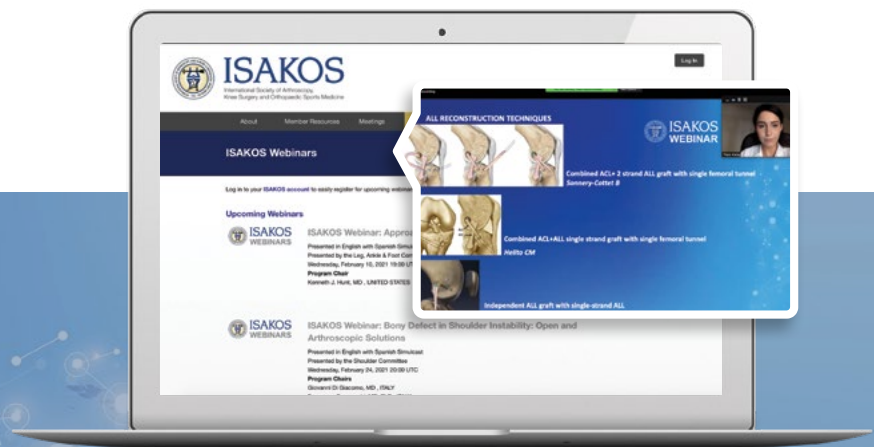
ISAKOS

International Society of Arthroscopy, Knee Surgery and Orthopaedic Sports Medicine

Log In

About Member Resources Meetings

ISAKOS Webinars

Log in to your ISAKOS account to easily register for upcoming webinars

Upcoming Webinars

ISAKOS WEBINARS

ISAKOS Webinar: Approa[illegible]

Presented in English with Spanish Simulcast
Presented by the Leg, Ankle & Foot Com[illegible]
Wednesday, February 10, 2021 19:00 UTC
Program Chair
Kenneth J. Hunt, MD , UNITED STATES

ISAKOS WEBINARS

ISAKOS Webinar: Bony Defect in Shoulder Instability: Open and Arthroscopic Solutions

Presented in English with Spanish Simulcast
Presented by the Shoulder Committee
Wednesday, February 24, 2021 20:00 UTC
Program Chairs
Giovanni Di Giacomo, MD , ITALY

ALL RECONSTRUCTION TECHNIQUES

ISAKOS WEBINAR

Combined ACL+ 2 strand ALL graft with single femoral tunnel
Sonnery-Cottet B

Combined ACL+ALL single strand graft with single femoral tunnel
Helito CM

Independent ALL graft with single-strand ALL